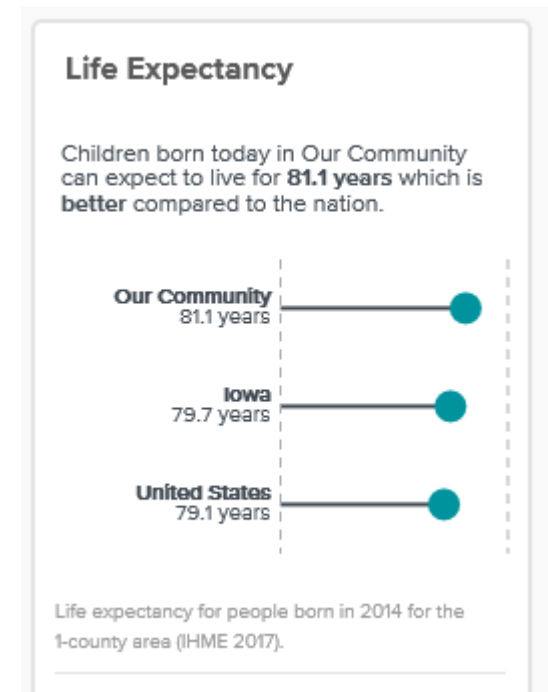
Life Expectancy

Children born today in Our Community can expect to live for 81.1 years which is better compared to the nation.

Our Community
81.1 years

Iowa
79.7 years

United States
79.1 years

Life expectancy for people born in 2014 for the 1-county area (IHME 2017).